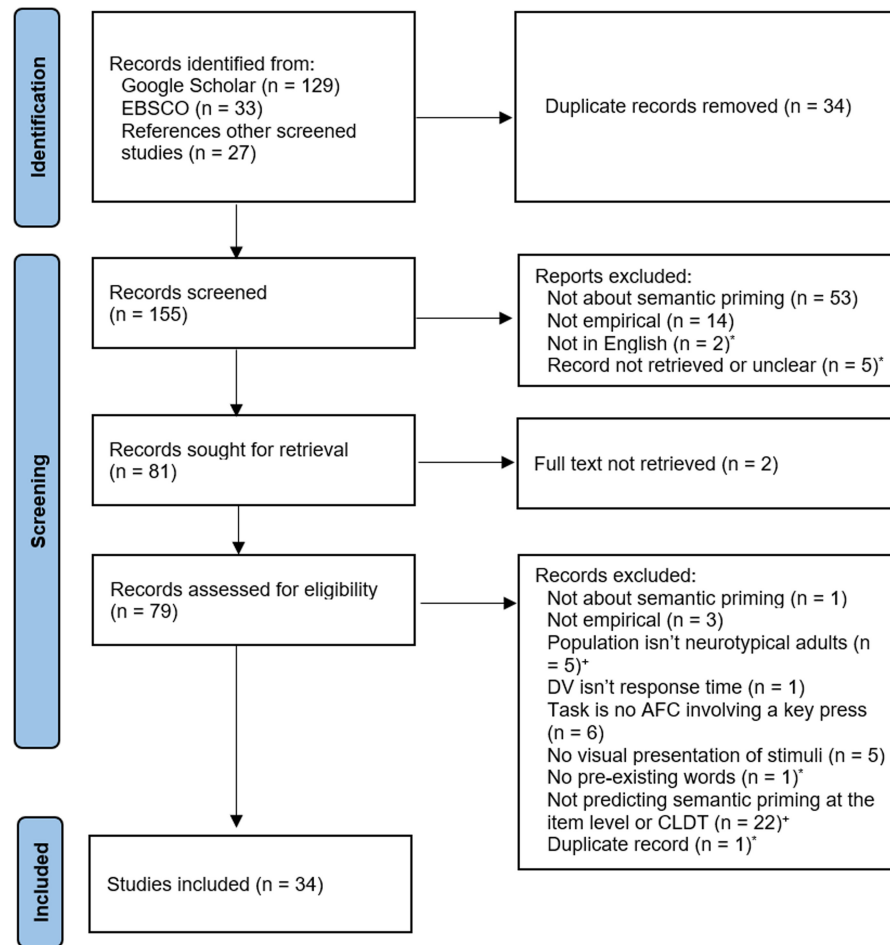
Identification

Records identified from:
Google Scholar (n = 129)
EBSCO (n = 33)
References other screened studies (n = 27)

Duplicate records removed (n = 34)

Screening

Records screened
(n = 155)

Reports excluded:
Not about semantic priming (n = 53)
Not empirical (n = 14)
Not in English (n = 2)*
Record not retrieved or unclear (n = 5)*

Records sought for retrieval
(n = 81)

Full text not retrieved (n = 2)

Records assessed for eligibility
(n = 79)

Records excluded:
Not about semantic priming (n = 1)
Not empirical (n = 3)
Population isn't neurotypical adults (n = 5)+
DV isn't response time (n = 1)
Task is no AFC involving a key press (n = 6)
No visual presentation of stimuli (n = 5)
No pre-existing words (n = 1)*
Not predicting semantic priming at the item level or CLDT (n = 22)+
Duplicate record (n = 1)*

Included

Studies included (n = 34)